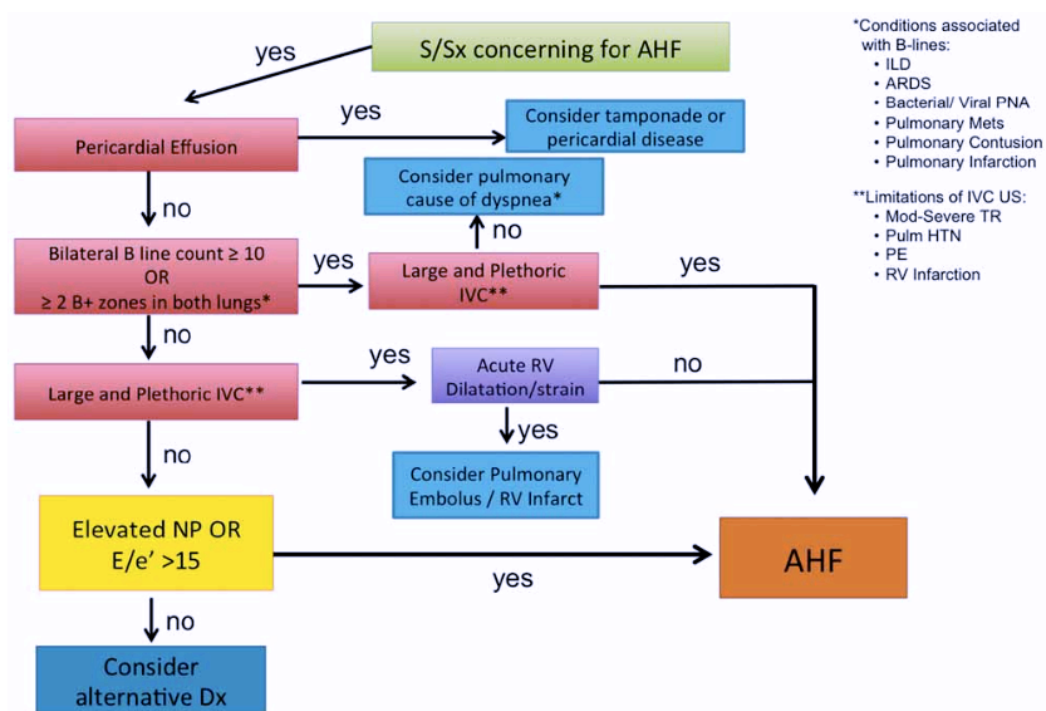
S/Sx concerning for AHF

yes

Pericardial Effusion

yes

Consider tamponade or pericardial disease

no

Consider pulmonary cause of dyspnea*

no

Bilateral B line count ≥ 10 OR ≥ 2 B+ zones in both lungs*

yes

Large and Plethoric IVC**

yes

no

Large and Plethoric IVC**

yes

Acute RV Dilatation/strain

no

yes

Consider Pulmonary Embolus / RV Infarct

no

Elevated NP OR E/e' >15

yes

AHF

no

Consider alternative Dx

*Conditions associated with B-lines:
• ILD
• ARDS
• Bacterial/ Viral PNA
• Pulmonary Mets
• Pulmonary Contusion
• Pulmonary Infarction

**Limitations of IVC US:
• Mod-Severe TR
• Pulm HTN
• PE
• RV Infarction